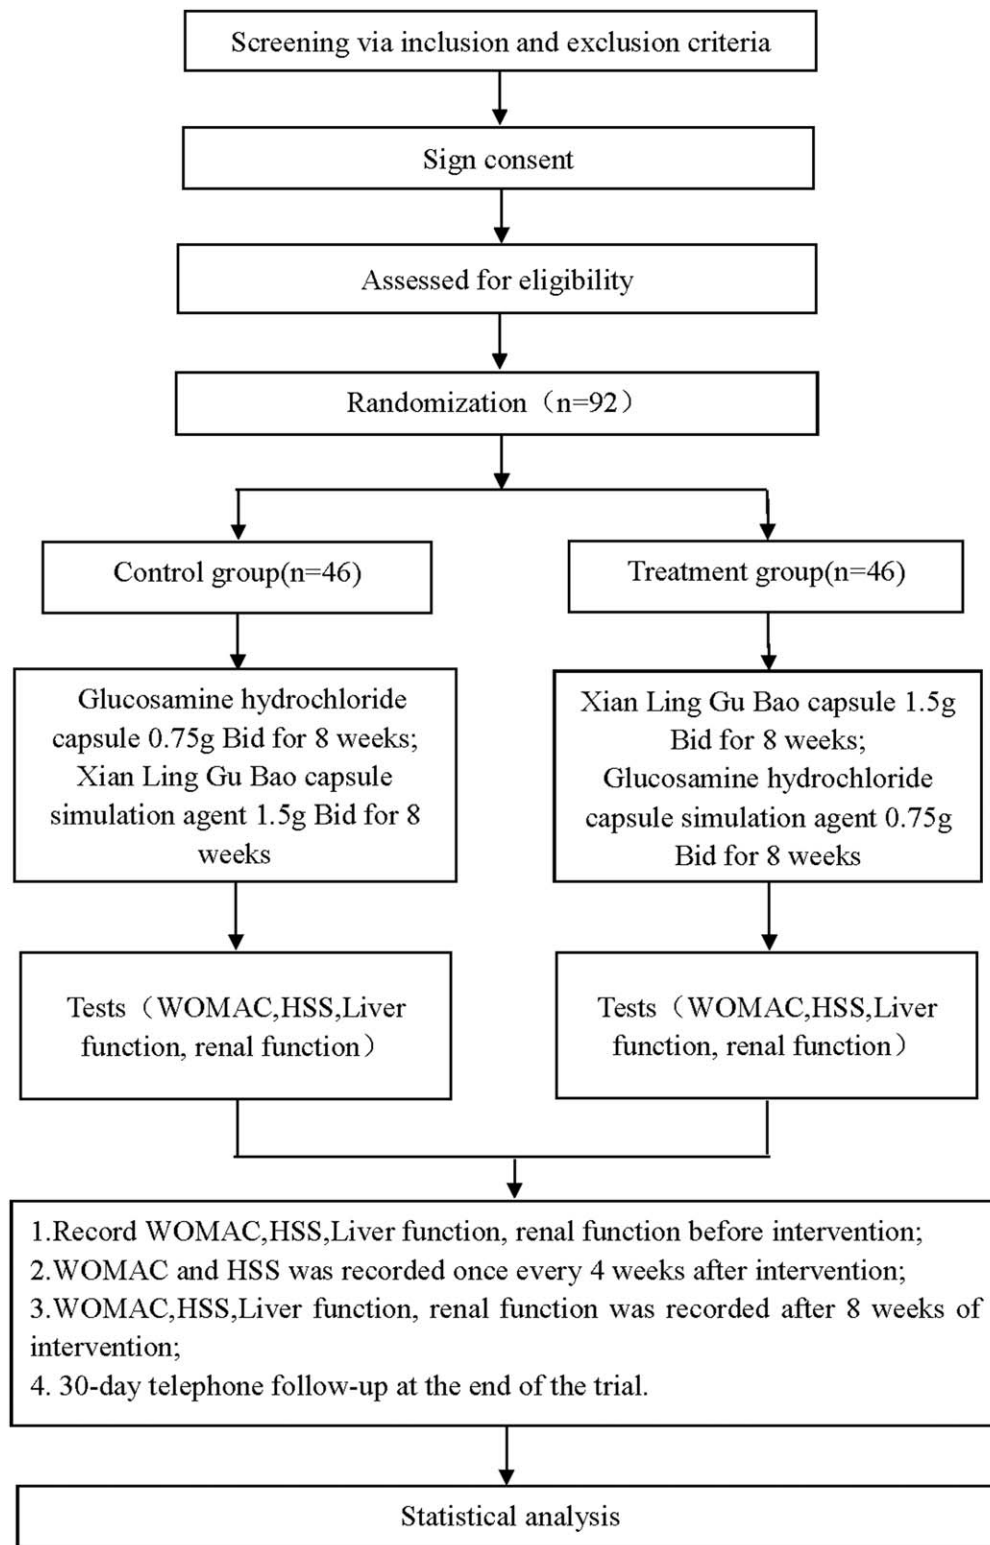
Screening via inclusion and exclusion criteria

Sign consent

Assessed for eligibility

Randomization（n=92）

Control group(n=46)

Treatment group(n=46)

Glucosamine hydrochloride capsule 0.75g Bid for 8 weeks; Xian Ling Gu Bao capsule simulation agent 1.5g Bid for 8 weeks

Xian Ling Gu Bao capsule 1.5g Bid for 8 weeks; Glucosamine hydrochloride capsule simulation agent 0.75g Bid for 8 weeks

Tests（WOMAC,HSS,Liver function, renal function）

Tests（WOMAC,HSS,Liver function, renal function）

1.Record WOMAC,HSS,Liver function, renal function before intervention;
2.WOMAC and HSS was recorded once every 4 weeks after intervention;
3.WOMAC,HSS,Liver function, renal function was recorded after 8 weeks of intervention;
4. 30-day telephone follow-up at the end of the trial.

Statistical analysis